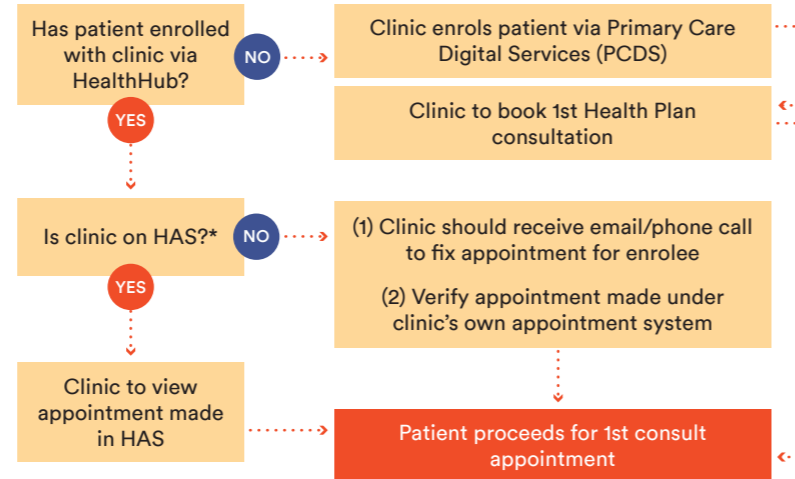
Has patient enrolled with clinic via HealthHub?

NO

Clinic enrols patient via Primary Care Digital Services (PCDS)

Clinic to book 1st Health Plan consultation

YES

Is clinic on HAS?*

NO

(1) Clinic should receive email/phone call to fix appointment for enrolee

(2) Verify appointment made under clinic's own appointment system

YES

Clinic to view appointment made in HAS

Patient proceeds for 1st consult appointment